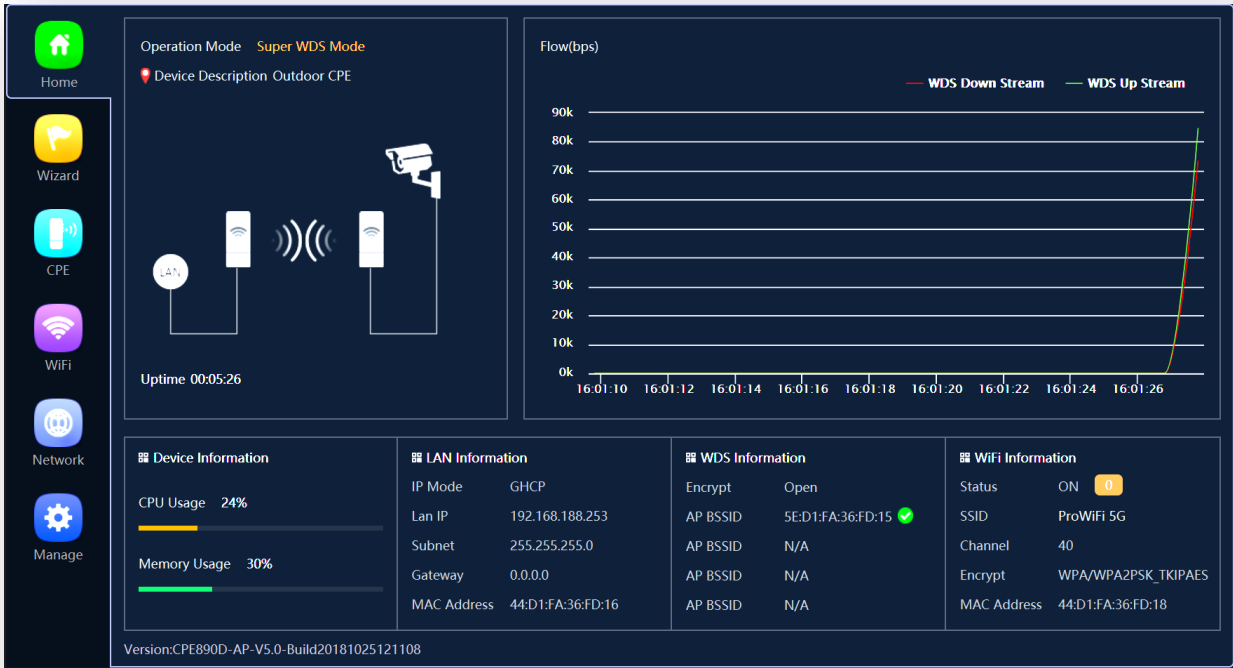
Home

Wizard

CPE

WiFi

Network

Manage

Operation Mode Super WDS Mode

Device Description Outdoor CPE

LAN

Uptime 00:05:26

Flow(bps)

WDS Down Stream WDS Up Stream

90k
80k
70k
60k
50k
40k
30k
20k
10k
0k

16:01:10 16:01:12 16:01:14 16:01:16 16:01:18 16:01:20 16:01:22 16:01:24 16:01:26

Device Information

CPU Usage 24%

Memory Usage 30%

LAN Information

| IP Mode | GHCP |
|---|---|
| Lan IP | 192.168.188.253 |
| Subnet | 255.255.255.0 |
| Gateway | 0.0.0.0 |
| MAC Address | 44:D1:FA:36:FD:16 |

WDS Information

| Encrypt | Open |
|---|---|
| AP BSSID | 5E:D1:FA:36:FD:15 |
| AP BSSID | N/A |
| AP BSSID | N/A |
| AP BSSID | N/A |

WiFi Information

| Status | ON 0 |
|---|---|
| SSID | ProWiFi 5G |
| Channel | 40 |
| Encrypt | WPA/WPA2PSK_TKIPAES |
| MAC Address | 44:D1:FA:36:FD:18 |

Version:CPE890D-AP-V5.0-Build20181025121108